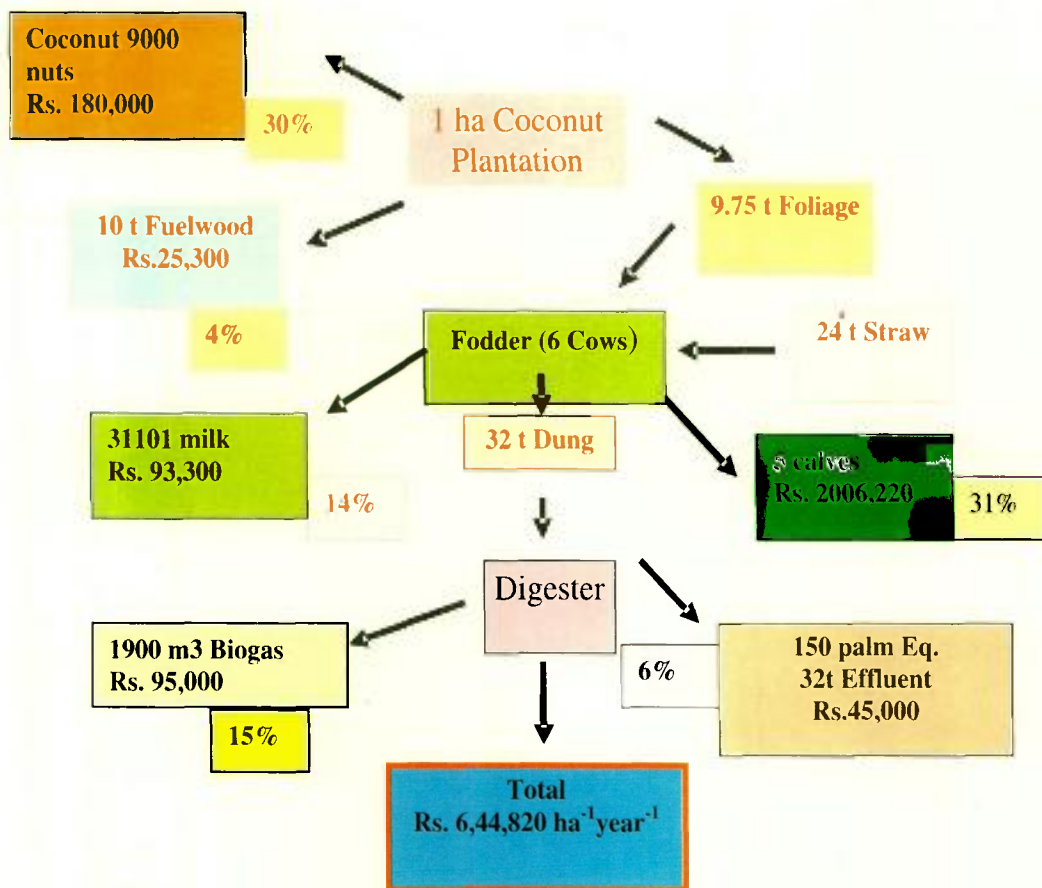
Coconut 9000 nuts
Rs. 180,000

30%

1 ha Coconut Plantation

9.75 t Foliage

10 t Fuelwood
Rs.25,300

4%

Fodder (6 Cows)

24 t Straw

31101 milk
Rs. 93,300

32 t Dung

5 calves
Rs. 2006,220

31%

14%

Digester

1900 m3 Biogas
Rs. 95,000

15%

6%

150 palm Eq.
32t Effluent
Rs.45,000

Total
Rs. 6,44,820 ha$^{-1}$year$^{-1}$